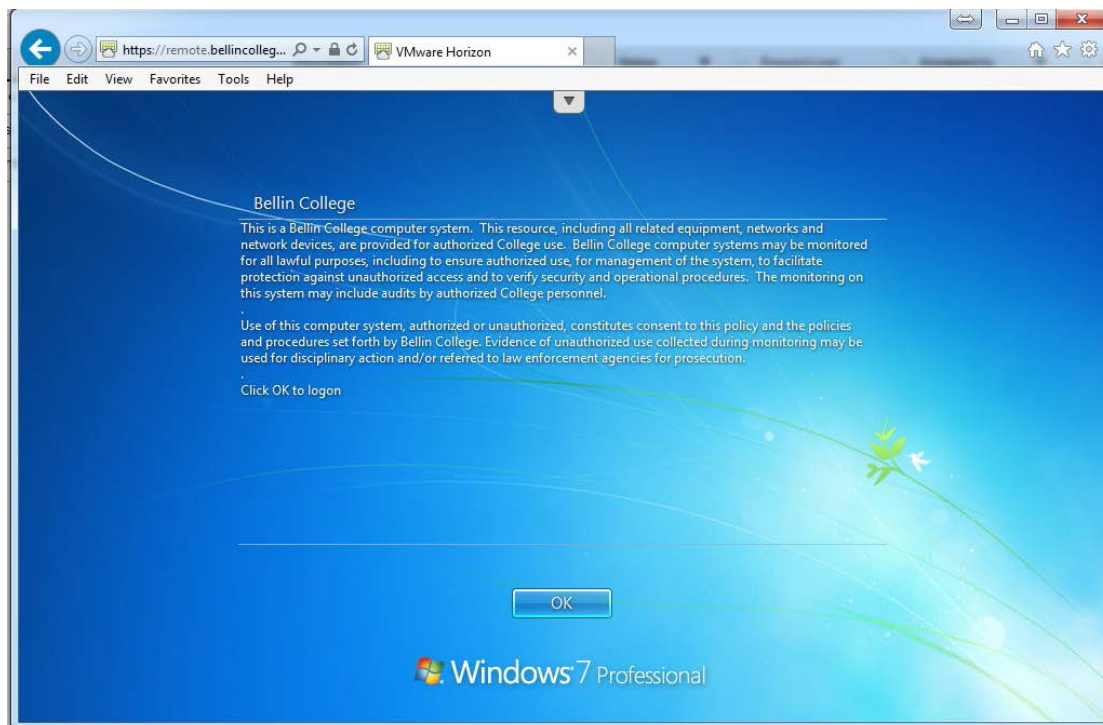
https://remote.bellincolleg...

VMware Horizon

File Edit View Favorites Tools Help

Bellin College

This is a Bellin College computer system. This resource, including all related equipment, networks and network devices, are provided for authorized College use. Bellin College computer systems may be monitored for all lawful purposes, including to ensure authorized use, for management of the system, to facilitate protection against unauthorized access and to verify security and operational procedures. The monitoring on this system may include audits by authorized College personnel.

.

Use of this computer system, authorized or unauthorized, constitutes consent to this policy and the policies and procedures set forth by Bellin College. Evidence of unauthorized use collected during monitoring may be used for disciplinary action and/or referred to law enforcement agencies for prosecution.

.

Click OK to logon

OK

Windows 7 Professional